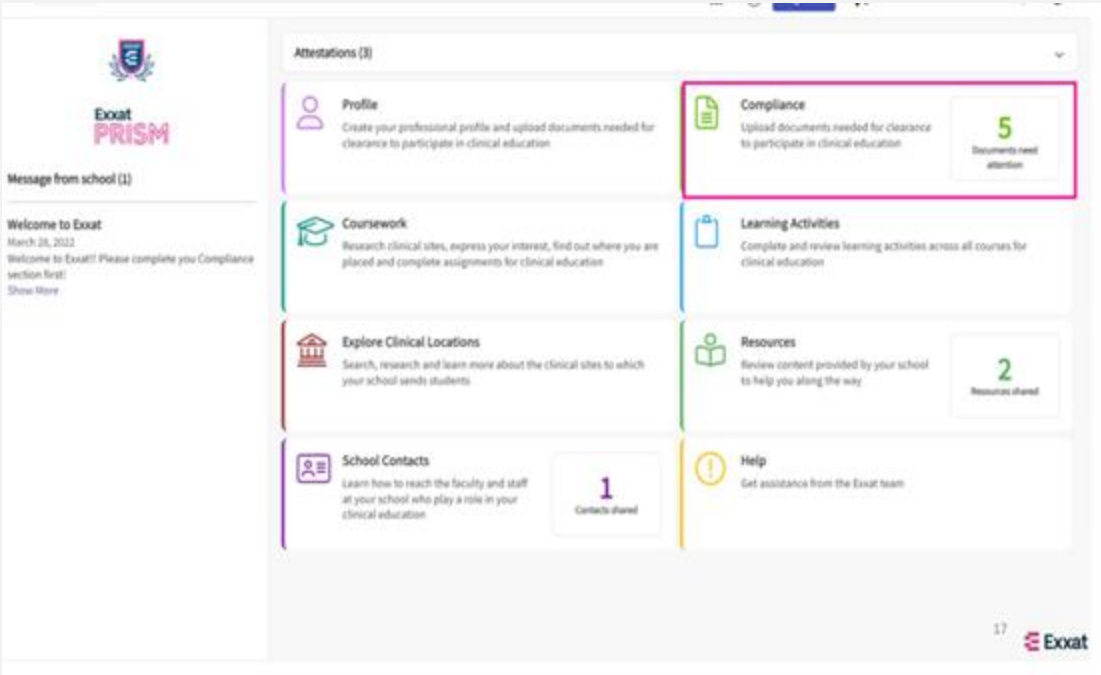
Exxat
PRISM

Message from school (1)

Welcome to Exxat
March 28, 2022
Welcome to Exxat!! Please complete you Compliance section first!
Show More

Attestations (3)

Profile
Create your professional profile and upload documents needed for clearance to participate in clinical education

Compliance
Upload documents needed for clearance to participate in clinical education
5
Documents need attention

Coursework
Research clinical sites, express your interest, find out where you are placed and complete assignments for clinical education

Learning Activities
Complete and review learning activities across all courses for clinical education

Explore Clinical Locations
Search, research and learn more about the clinical sites to which your school sends students

Resources
Review content provided by your school to help you along the way
2
Resources shared

School Contacts
Learn how to reach the faculty and staff at your school who play a role in your clinical education
1
Contacts shared

Help
Get assistance from the Exxat team

17
Exxat